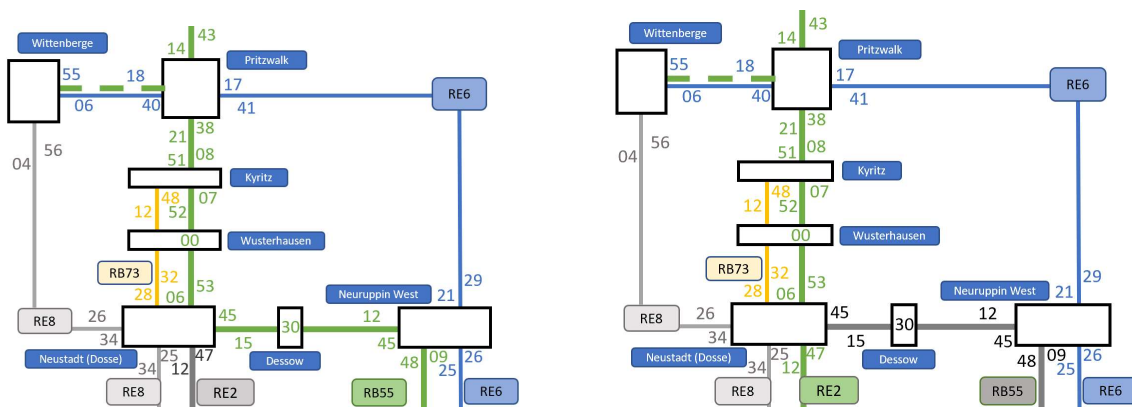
Wittenberge
55 18
06 40
14 43
Pritzwalk
17
41
RE6
04 56
21 38
51 08
Kyritz
12 48
52 07
00
Wusterhausen
RB73
32
28
06 53
RE8
26
34
45
30
12
Neuruppin West
21
29
15
Dessow
45
Neustadt (Dosse)
34 25 47
12
48 09 26
25
RE8
RE2
RB55
RE6

Wittenberge
55 18
06 40
14 43
Pritzwalk
17
41
RE6
04 56
21 38
51 08
Kyritz
48 07
12 52
00
Wusterhausen
RB73
32
28
06 53
RE8
26
34
45
30
12
Neuruppin West
21
29
15
Dessow
45
Neustadt (Dosse)
25 47
34 12
48 09 26
25
RE8
RE2
RB55
RE6